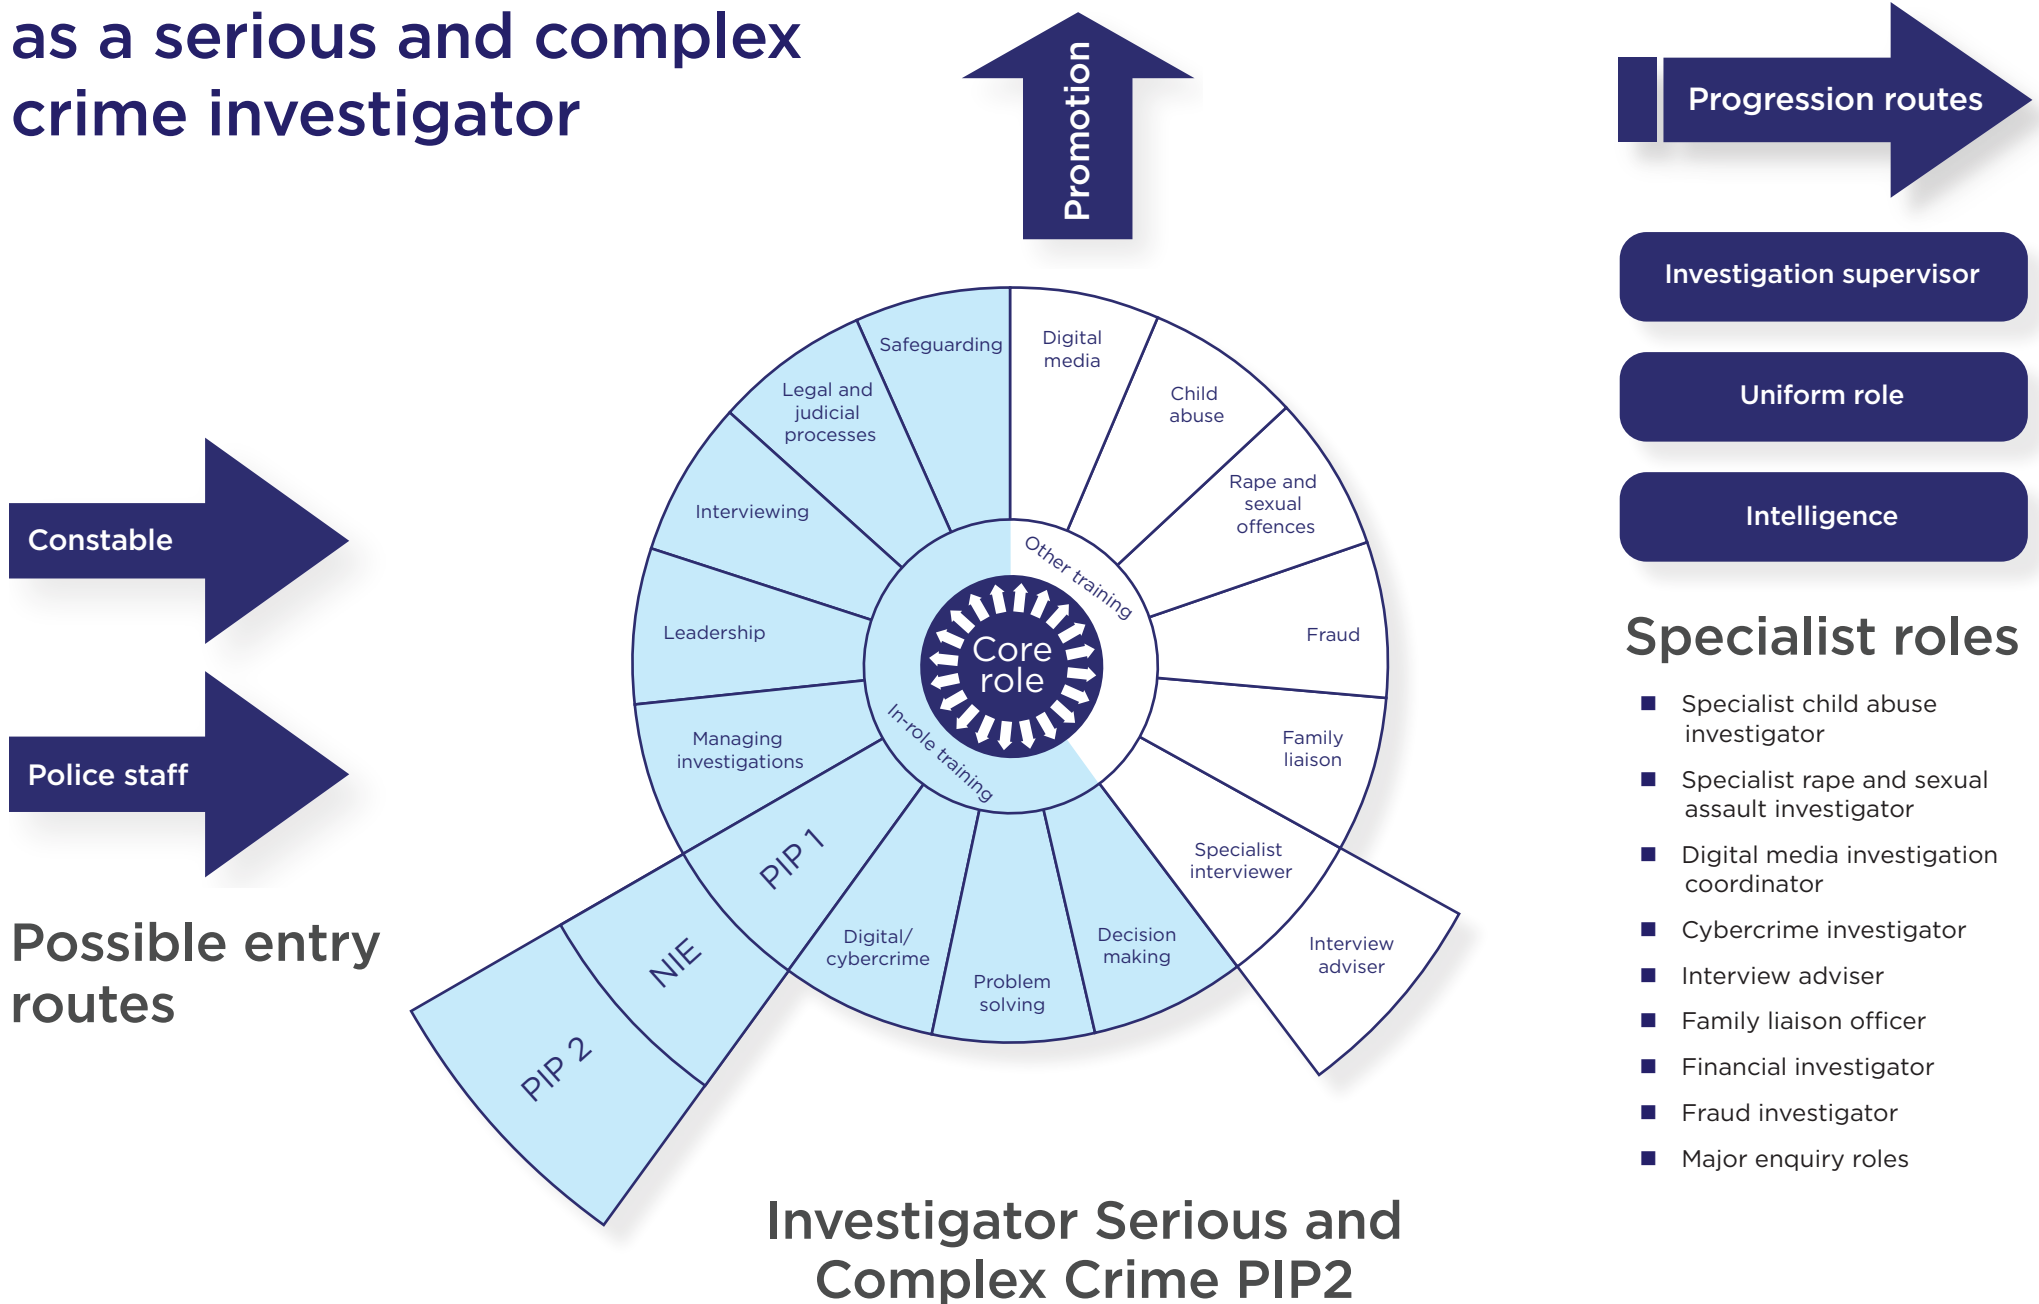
as a serious and complex crime investigator

Promotion

Progression routes

Investigation supervisor

Uniform role

Intelligence

Specialist roles

- Specialist child abuse investigator
- Specialist rape and sexual assault investigator
- Digital media investigation coordinator
- Cybercrime investigator
- Interview adviser
- Family liaison officer
- Financial investigator
- Fraud investigator
- Major enquiry roles

Constable

Police staff

Possible entry routes

Safeguarding

Legal and judicial processes

Interviewing

Leadership

Managing investigations

Digital media

Child abuse

Rape and sexual offences

Fraud

Family liaison

Specialist interviewer

Interview adviser

Other training

In-role training

Core role

PIP 1

NIE

PIP 2

Digital/ cybercrime

Problem solving

Decision making

Investigator Serious and Complex Crime PIP2